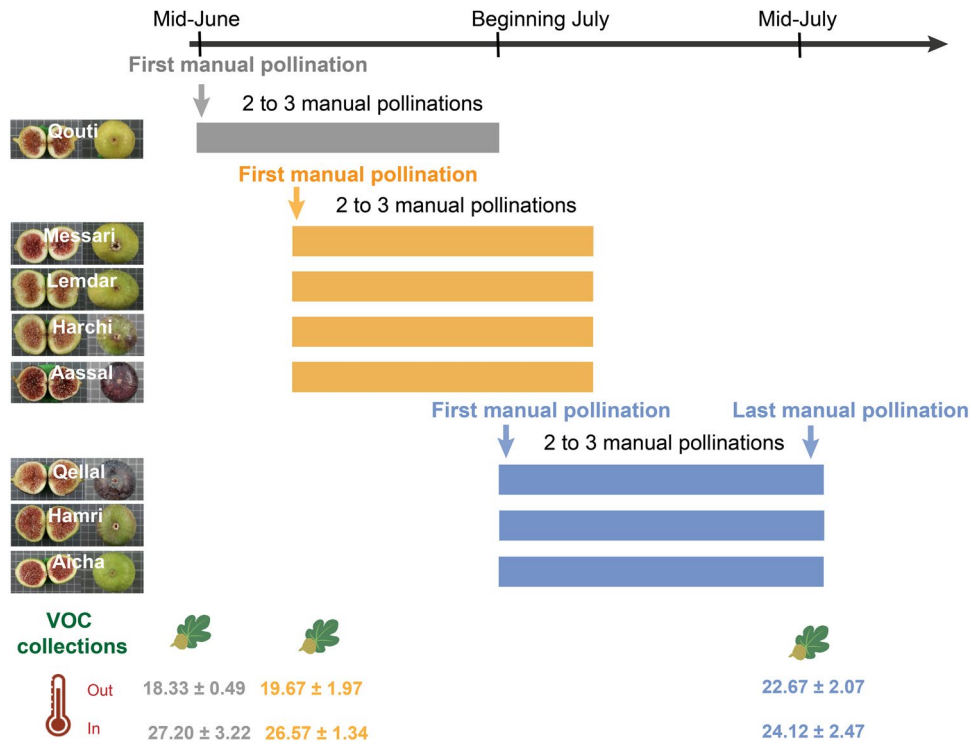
Mid-June
Beginning July
Mid-July

First manual pollination
2 to 3 manual pollinations
Qouti

First manual pollination
2 to 3 manual pollinations
Messari
Lemdar
Harchi
Aassal

First manual pollination
Last manual pollination
2 to 3 manual pollinations
Qellal
Hamri
Aicha

VOC collections

Out 18.33 ± 0.49 19.67 ± 1.97 22.67 ± 2.07
In 27.20 ± 3.22 26.57 ± 1.34 24.12 ± 2.47